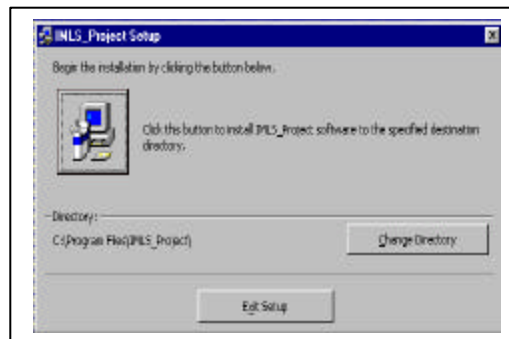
IMLS_Project Setup

Begin the installation by clicking the button below.

Click this button to install IMLS_Project software to the specified destination directory.

Directory:

C:\Program Files\IMLS_Project\

Change Directory

Exit Setup